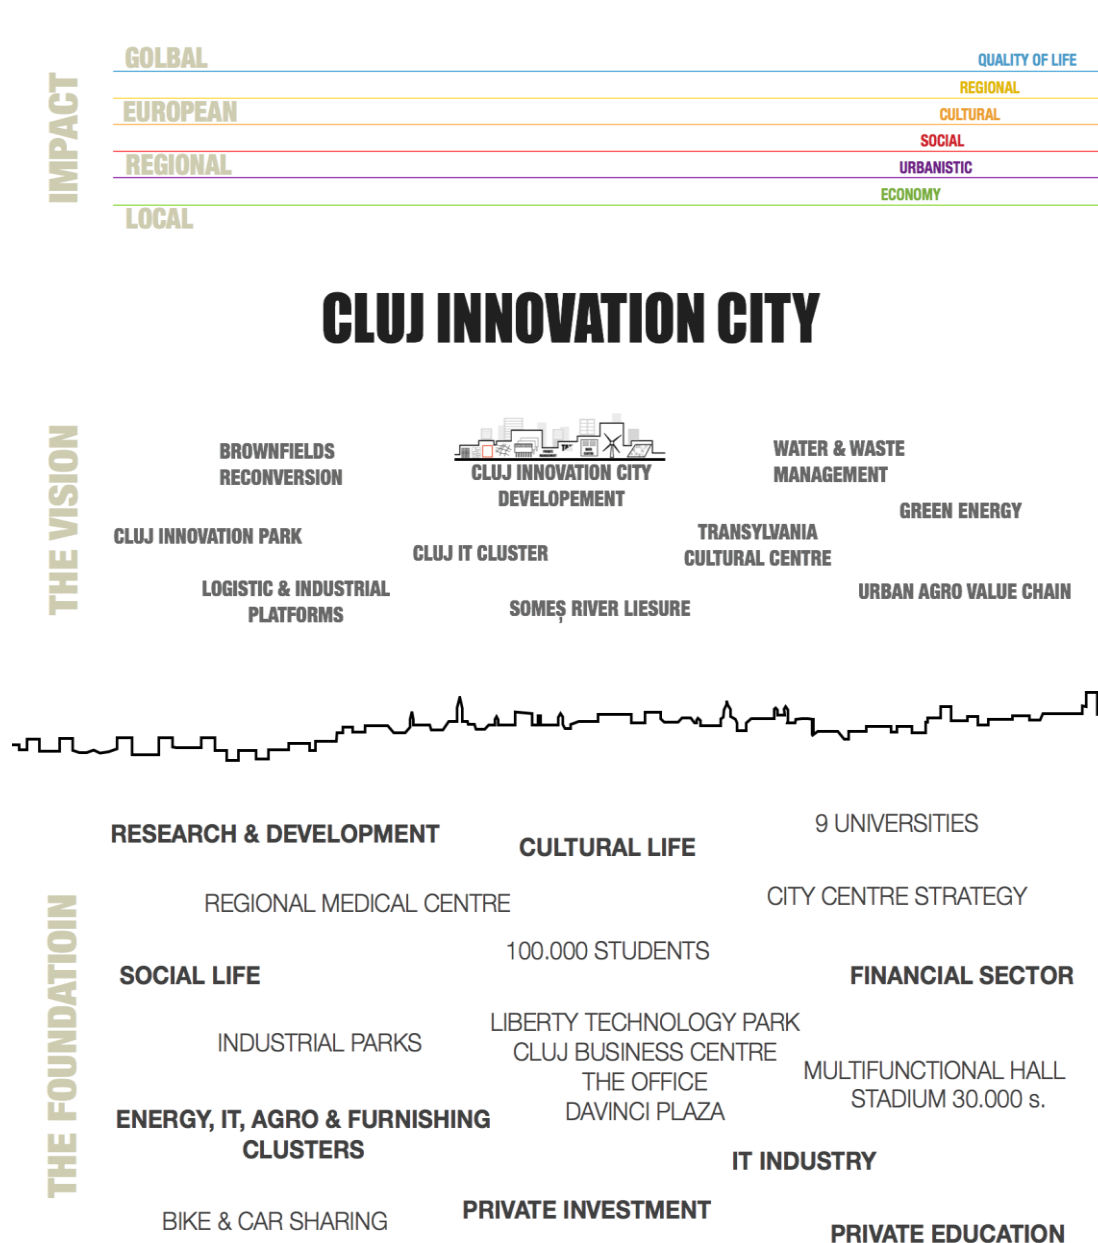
IMPACT

GOLBAL
EUROPEAN
REGIONAL
LOCAL

QUALITY OF LIFE
REGIONAL
CULTURAL
SOCIAL
URBANISTIC
ECONOMY

CLUJ INNOVATION CITY

THE VISION

BROWNFIELDS RECONVERSION

CLUJ INNOVATION CITY DEVELOPEMENT

WATER & WASTE MANAGEMENT

GREEN ENERGY

CLUJ INNOVATION PARK

CLUJ IT CLUSTER

TRANSYLVANIA CULTURAL CENTRE

LOGISTIC & INDUSTRIAL PLATFORMS

SOMEȘ RIVER LIESURE

URBAN AGRO VALUE CHAIN

THE FOUNDATIOIN

RESEARCH & DEVELOPMENT

CULTURAL LIFE

9 UNIVERSITIES

REGIONAL MEDICAL CENTRE

CITY CENTRE STRATEGY

100.000 STUDENTS

SOCIAL LIFE

FINANCIAL SECTOR

INDUSTRIAL PARKS

LIBERTY TECHNOLOGY PARK
CLUJ BUSINESS CENTRE
THE OFFICE
DAVINCI PLAZA

MULTIFUNCTIONAL HALL
STADIUM 30.000 s.

ENERGY, IT, AGRO & FURNISHING CLUSTERS

IT INDUSTRY

BIKE & CAR SHARING

PRIVATE INVESTMENT

PRIVATE EDUCATION